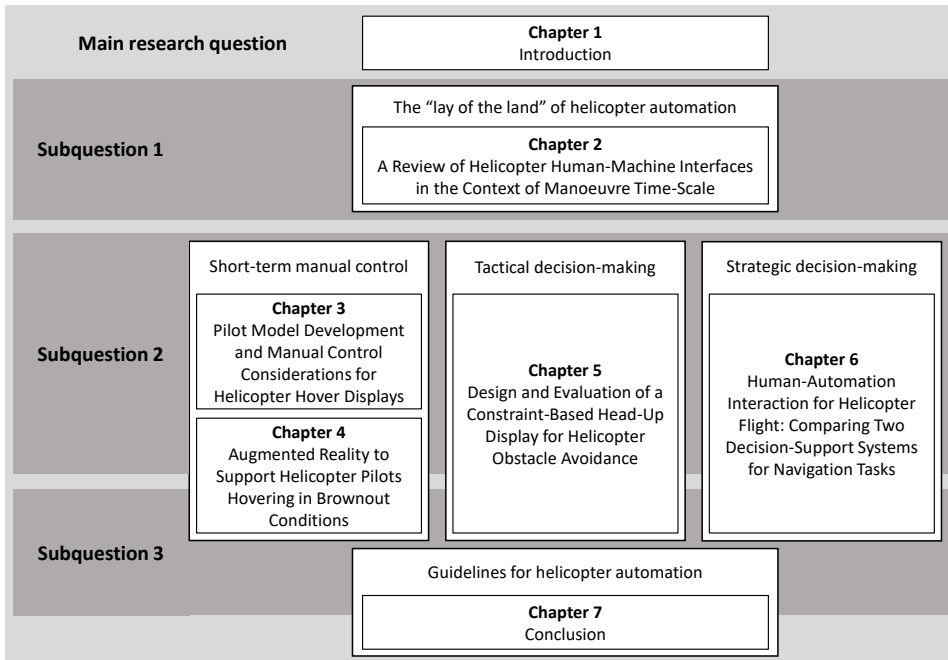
Main research question

Chapter 1
Introduction

Subquestion 1

The "lay of the land" of helicopter automation

Chapter 2
A Review of Helicopter Human-Machine Interfaces in the Context of Manoeuvre Time-Scale

Subquestion 2

Short-term manual control

Chapter 3
Pilot Model Development and Manual Control Considerations for Helicopter Hover Displays

Chapter 4
Augmented Reality to Support Helicopter Pilots Hovering in Brownout Conditions

Tactical decision-making

Chapter 5
Design and Evaluation of a Constraint-Based Head-Up Display for Helicopter Obstacle Avoidance

Strategic decision-making

Chapter 6
Human-Automation Interaction for Helicopter Flight: Comparing Two Decision-Support Systems for Navigation Tasks

Subquestion 3

Guidelines for helicopter automation

Chapter 7
Conclusion